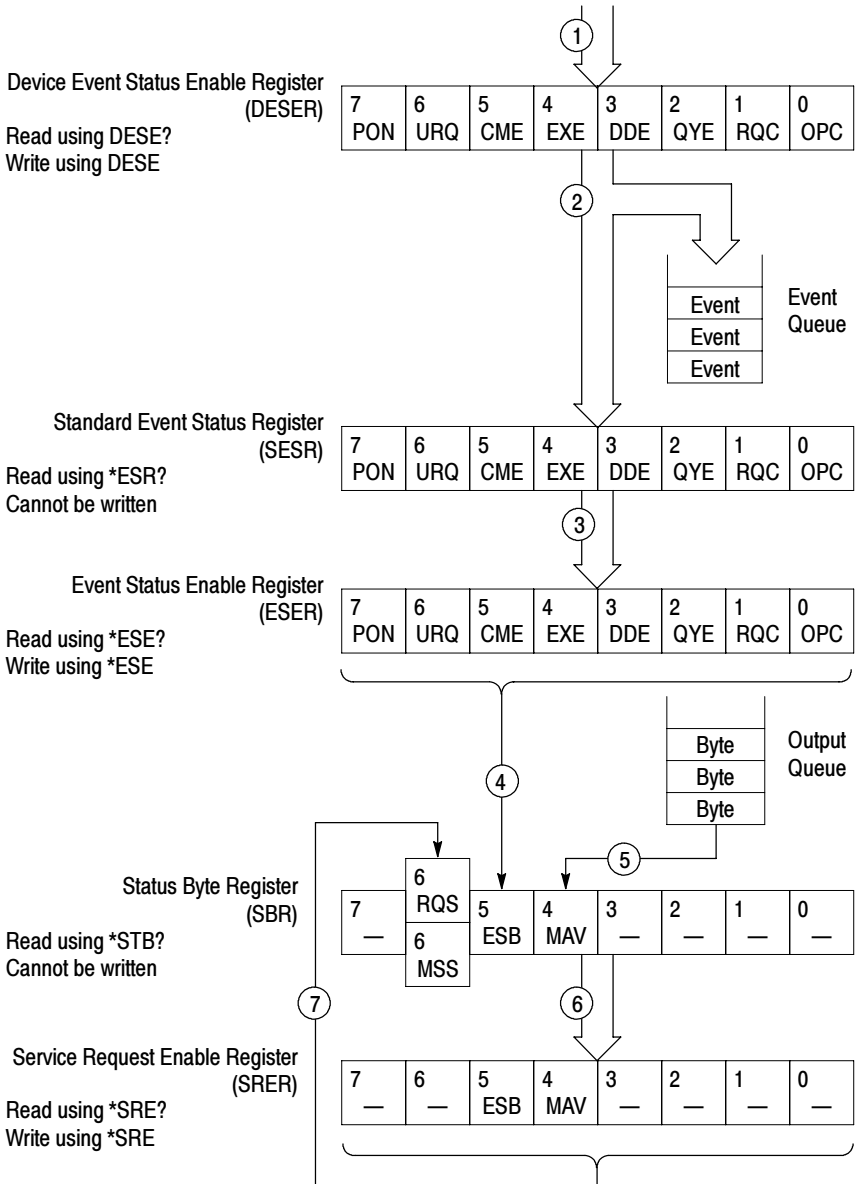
1

Device Event Status Enable Register (DESER)

Read using DESE?
Write using DESE

| 7 PON | 6 URQ | 5 CME | 4 EXE | 3 DDE | 2 QYE | 1 RQC | 0 OPC |
|---|---|---|---|---|---|---|---|

2

Event
Event
Event

Event Queue

Standard Event Status Register (SESR)

Read using *ESR?
Cannot be written

| 7 PON | 6 URQ | 5 CME | 4 EXE | 3 DDE | 2 QYE | 1 RQC | 0 OPC |
|---|---|---|---|---|---|---|---|

3

Event Status Enable Register (ESER)

Read using *ESE?
Write using *ESE

| 7 PON | 6 URQ | 5 CME | 4 EXE | 3 DDE | 2 QYE | 1 RQC | 0 OPC |
|---|---|---|---|---|---|---|---|

Byte
Byte
Byte

Output Queue

4

5

Status Byte Register (SBR)

Read using *STB?
Cannot be written

| 7 — | 6 RQS / 6 MSS | 5 ESB | 4 MAV | 3 — | 2 — | 1 — | 0 — |
|---|---|---|---|---|---|---|---|

7

6

Service Request Enable Register (SRER)

Read using *SRE?
Write using *SRE

| 7 — | 6 — | 5 ESB | 4 MAV | 3 — | 2 — | 1 — | 0 — |
|---|---|---|---|---|---|---|---|